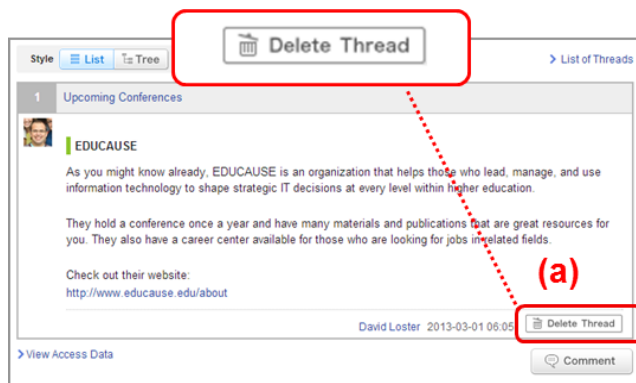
Delete Thread

Style List Tree

List of Threads

1 Upcoming Conferences

EDUCAUSE

As you might know already, EDUCAUSE is an organization that helps those who lead, manage, and use information technology to shape strategic IT decisions at every level within higher education.

They hold a conference once a year and have many materials and publications that are great resources for you. They also have a career center available for those who are looking for jobs in related fields.

Check out their website:
http://www.educause.edu/about

(a)

David Loster 2013-03-01 06:05

Delete Thread

View Access Data

Comment